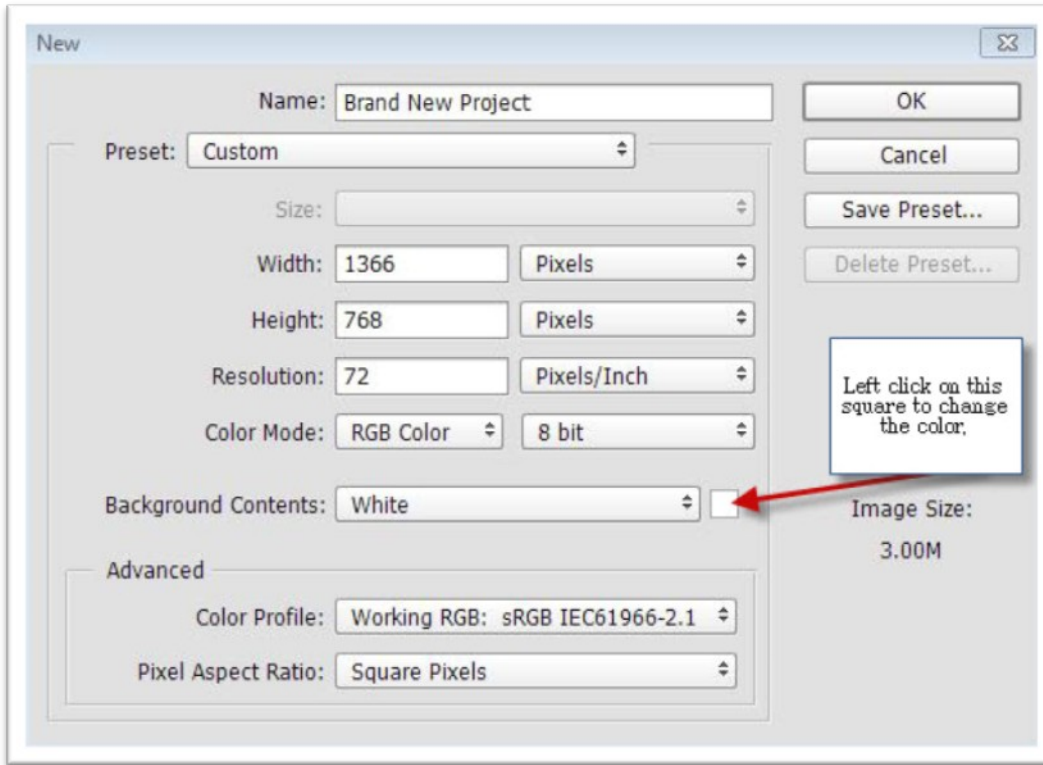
New

Name: Brand New Project

OK

Cancel

Save Preset...

Delete Preset...

Preset: Custom

Size:

Width: 1366 Pixels

Height: 768 Pixels

Resolution: 72 Pixels/Inch

Color Mode: RGB Color 8 bit

Left click on this square to change the color.

Background Contents: White

Image Size:

3.00M

Advanced

Color Profile: Working RGB: sRGB IEC61966-2.1

Pixel Aspect Ratio: Square Pixels